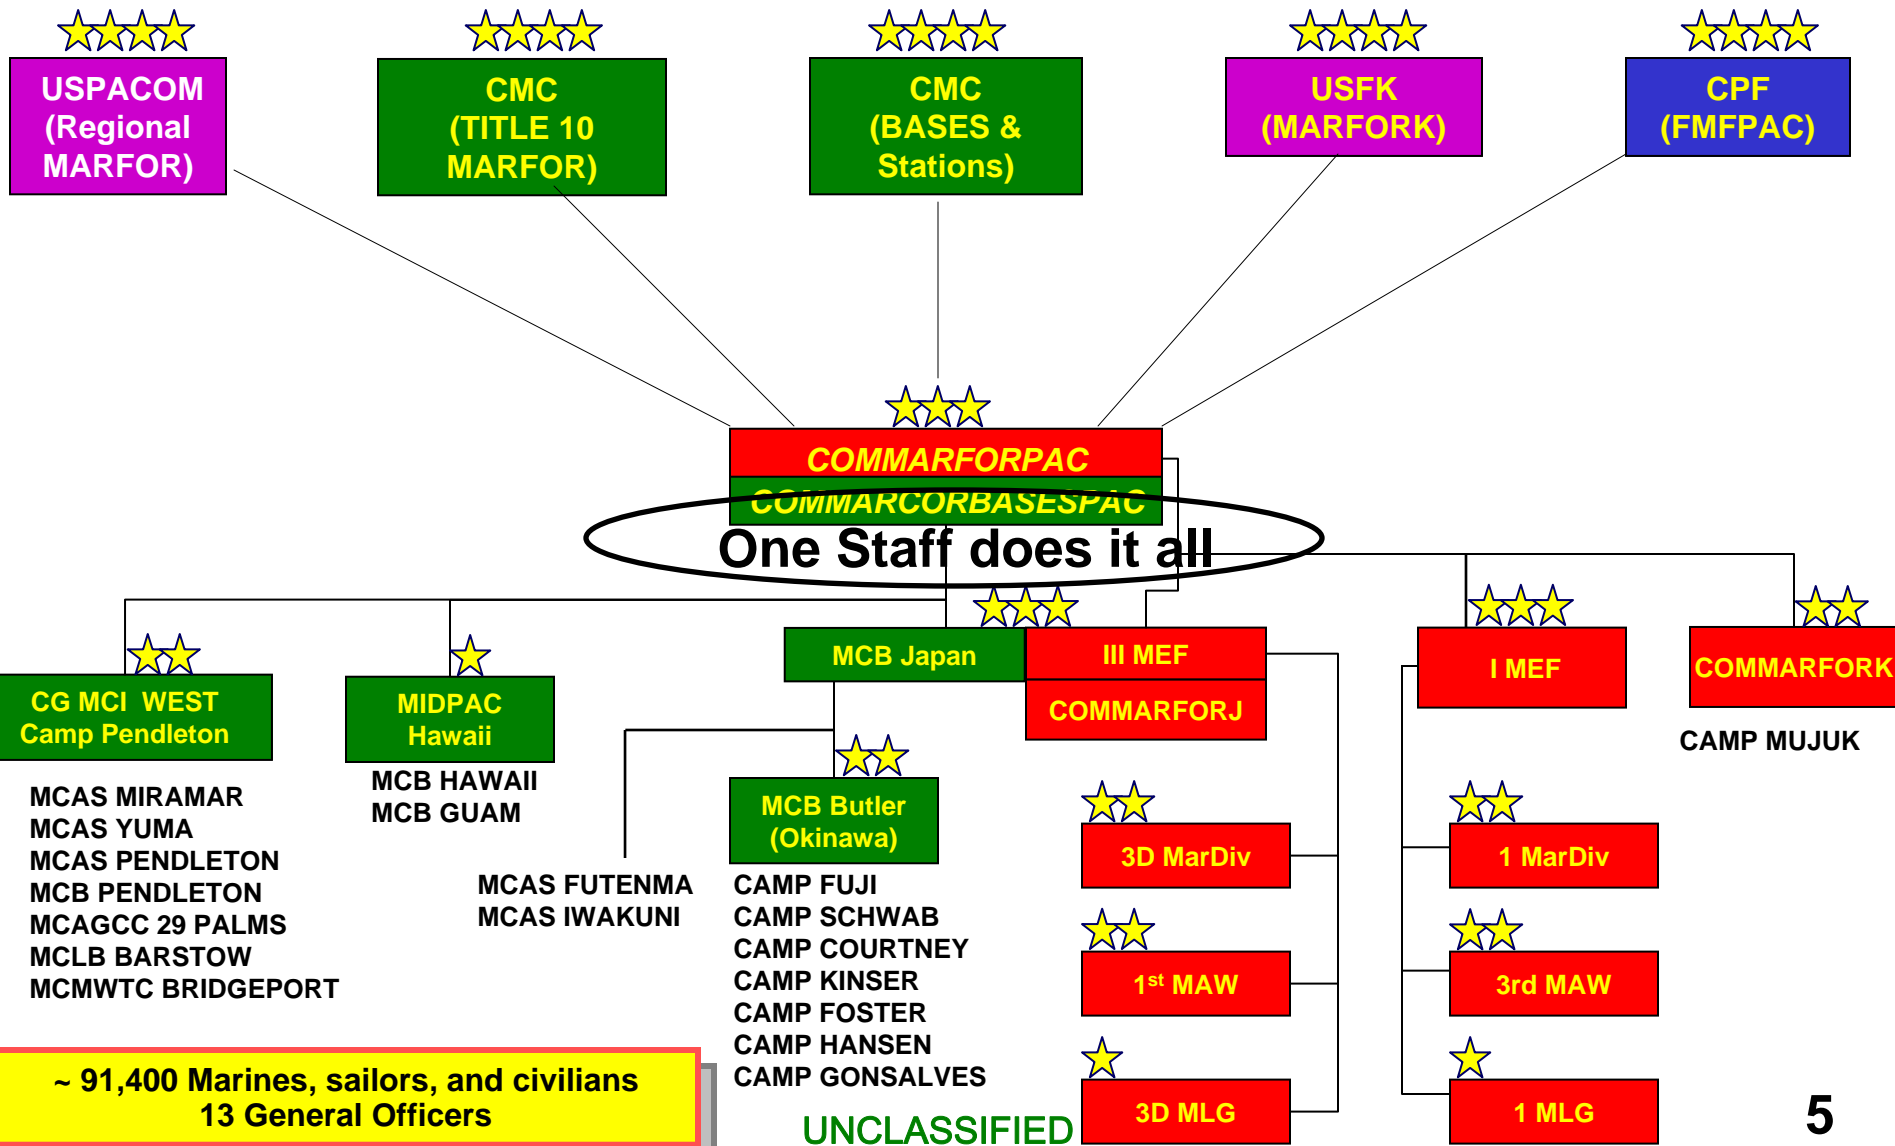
USPACOM (Regional MARFOR)

CMC (TITLE 10 MARFOR)

CMC (BASES & Stations)

USFK (MARFORK)

CPF (FMFPAC)

COMMARFORPAC

COMMARCORBASESPAC

One Staff does it all

CG MCI WEST Camp Pendleton

MCAS MIRAMAR
MCAS YUMA
MCAS PENDLETON
MCB PENDLETON
MCAGCC 29 PALMS
MCLB BARSTOW
MCMWTC BRIDGEPORT

MIDPAC Hawaii

MCB HAWAII
MCB GUAM

MCB Japan

MCAS FUTENMA
MCAS IWAKUNI

MCB Butler (Okinawa)

CAMP FUJI
CAMP SCHWAB
CAMP COURTNEY
CAMP KINSER
CAMP FOSTER
CAMP HANSEN
CAMP GONSALVES

III MEF

COMMARFORJ

3D MarDiv

1st MAW

3D MLG

I MEF

1 MarDiv

3rd MAW

1 MLG

COMMARFORK

CAMP MUJUK

~ 91,400 Marines, sailors, and civilians
13 General Officers

UNCLASSIFIED

5